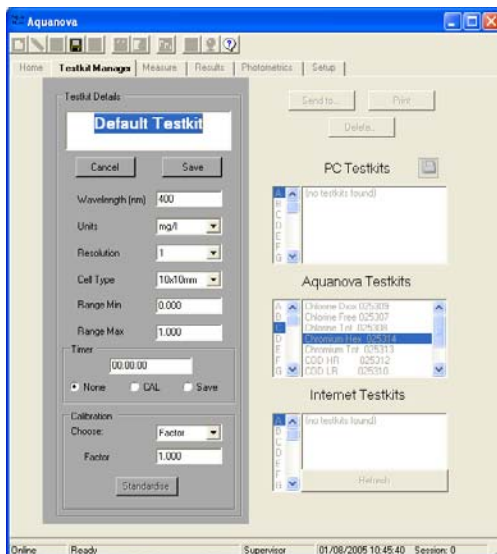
Aquanova

Home | Testkit Manager | Measure | Results | Photometrics | Setup

Testkit Details

Default Testkit

Cancel
Save

Wavelength (nm) 400

Units mg/l

Resolution 1

Cell Type 10x10mm

Range Min 0.000

Range Max 1.000

Timer

00:00:00

None
CAL
Save

Calibration

Choose: Factor

Factor 1.000

Standardise

Send to...
Print
Delete...

PC Testkits

A
B
C
D
E
F
G

(no testkits found)

Aquanova Testkits

A
B
C
D
E
F
G

Chlorine Diox 025309
Chlorine Free 025307
Chlorine Tot 025308
Chromium Hex 025314
Chromium Tot 025313
COD HR 025312
COD LR 025310

Internet Testkits

A
B
C
D
E
F
G

(no testkits found)

Refresh

Online | Ready | Supervisor | 01/08/2005 10:45:40 | Session: 0